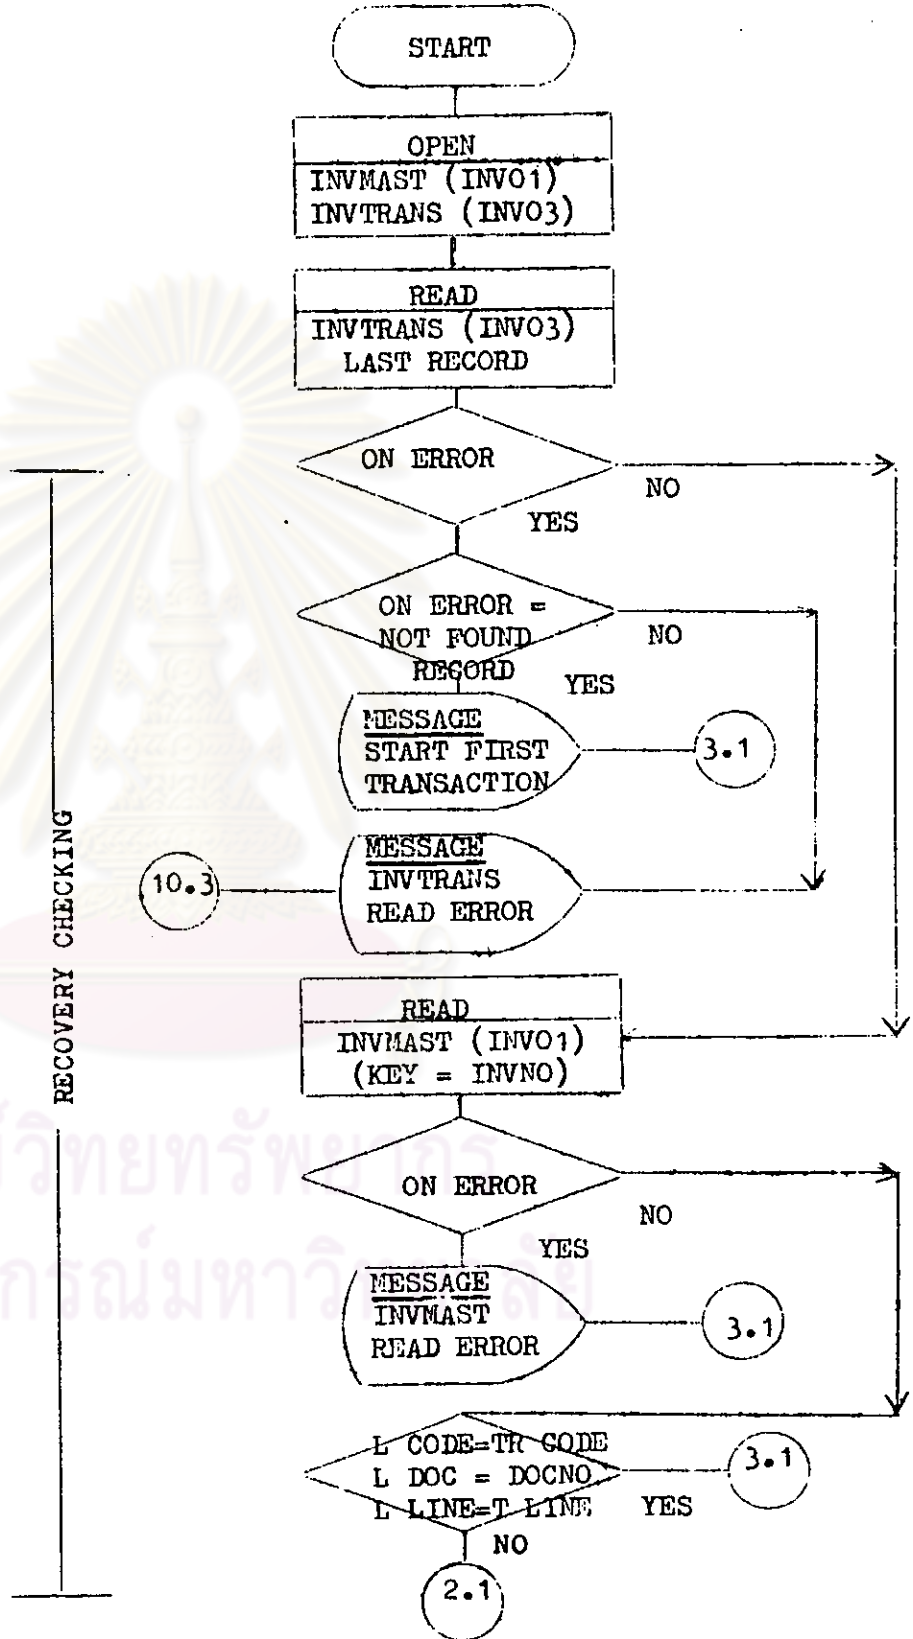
START

OPEN
INVMAST (INV01)
INVTRANS (INV03)

READ
INVTRANS (INV03)
LAST RECORD

ON ERROR

NO

YES

ON ERROR = NOT FOUND RECORD

NO

YES

MESSAGE
START FIRST TRANSACTION

3.1

MESSAGE
INVTRANS READ ERROR

10.3

RECOVERY CHECKING

READ
INVMAST (INV01)
(KEY = INVNO)

ON ERROR

NO

YES

MESSAGE
INVMAST READ ERROR

3.1

L CODE=TR CODE
L DOC = DOCNO
L LINE=T LINE

3.1

YES

NO

2.1